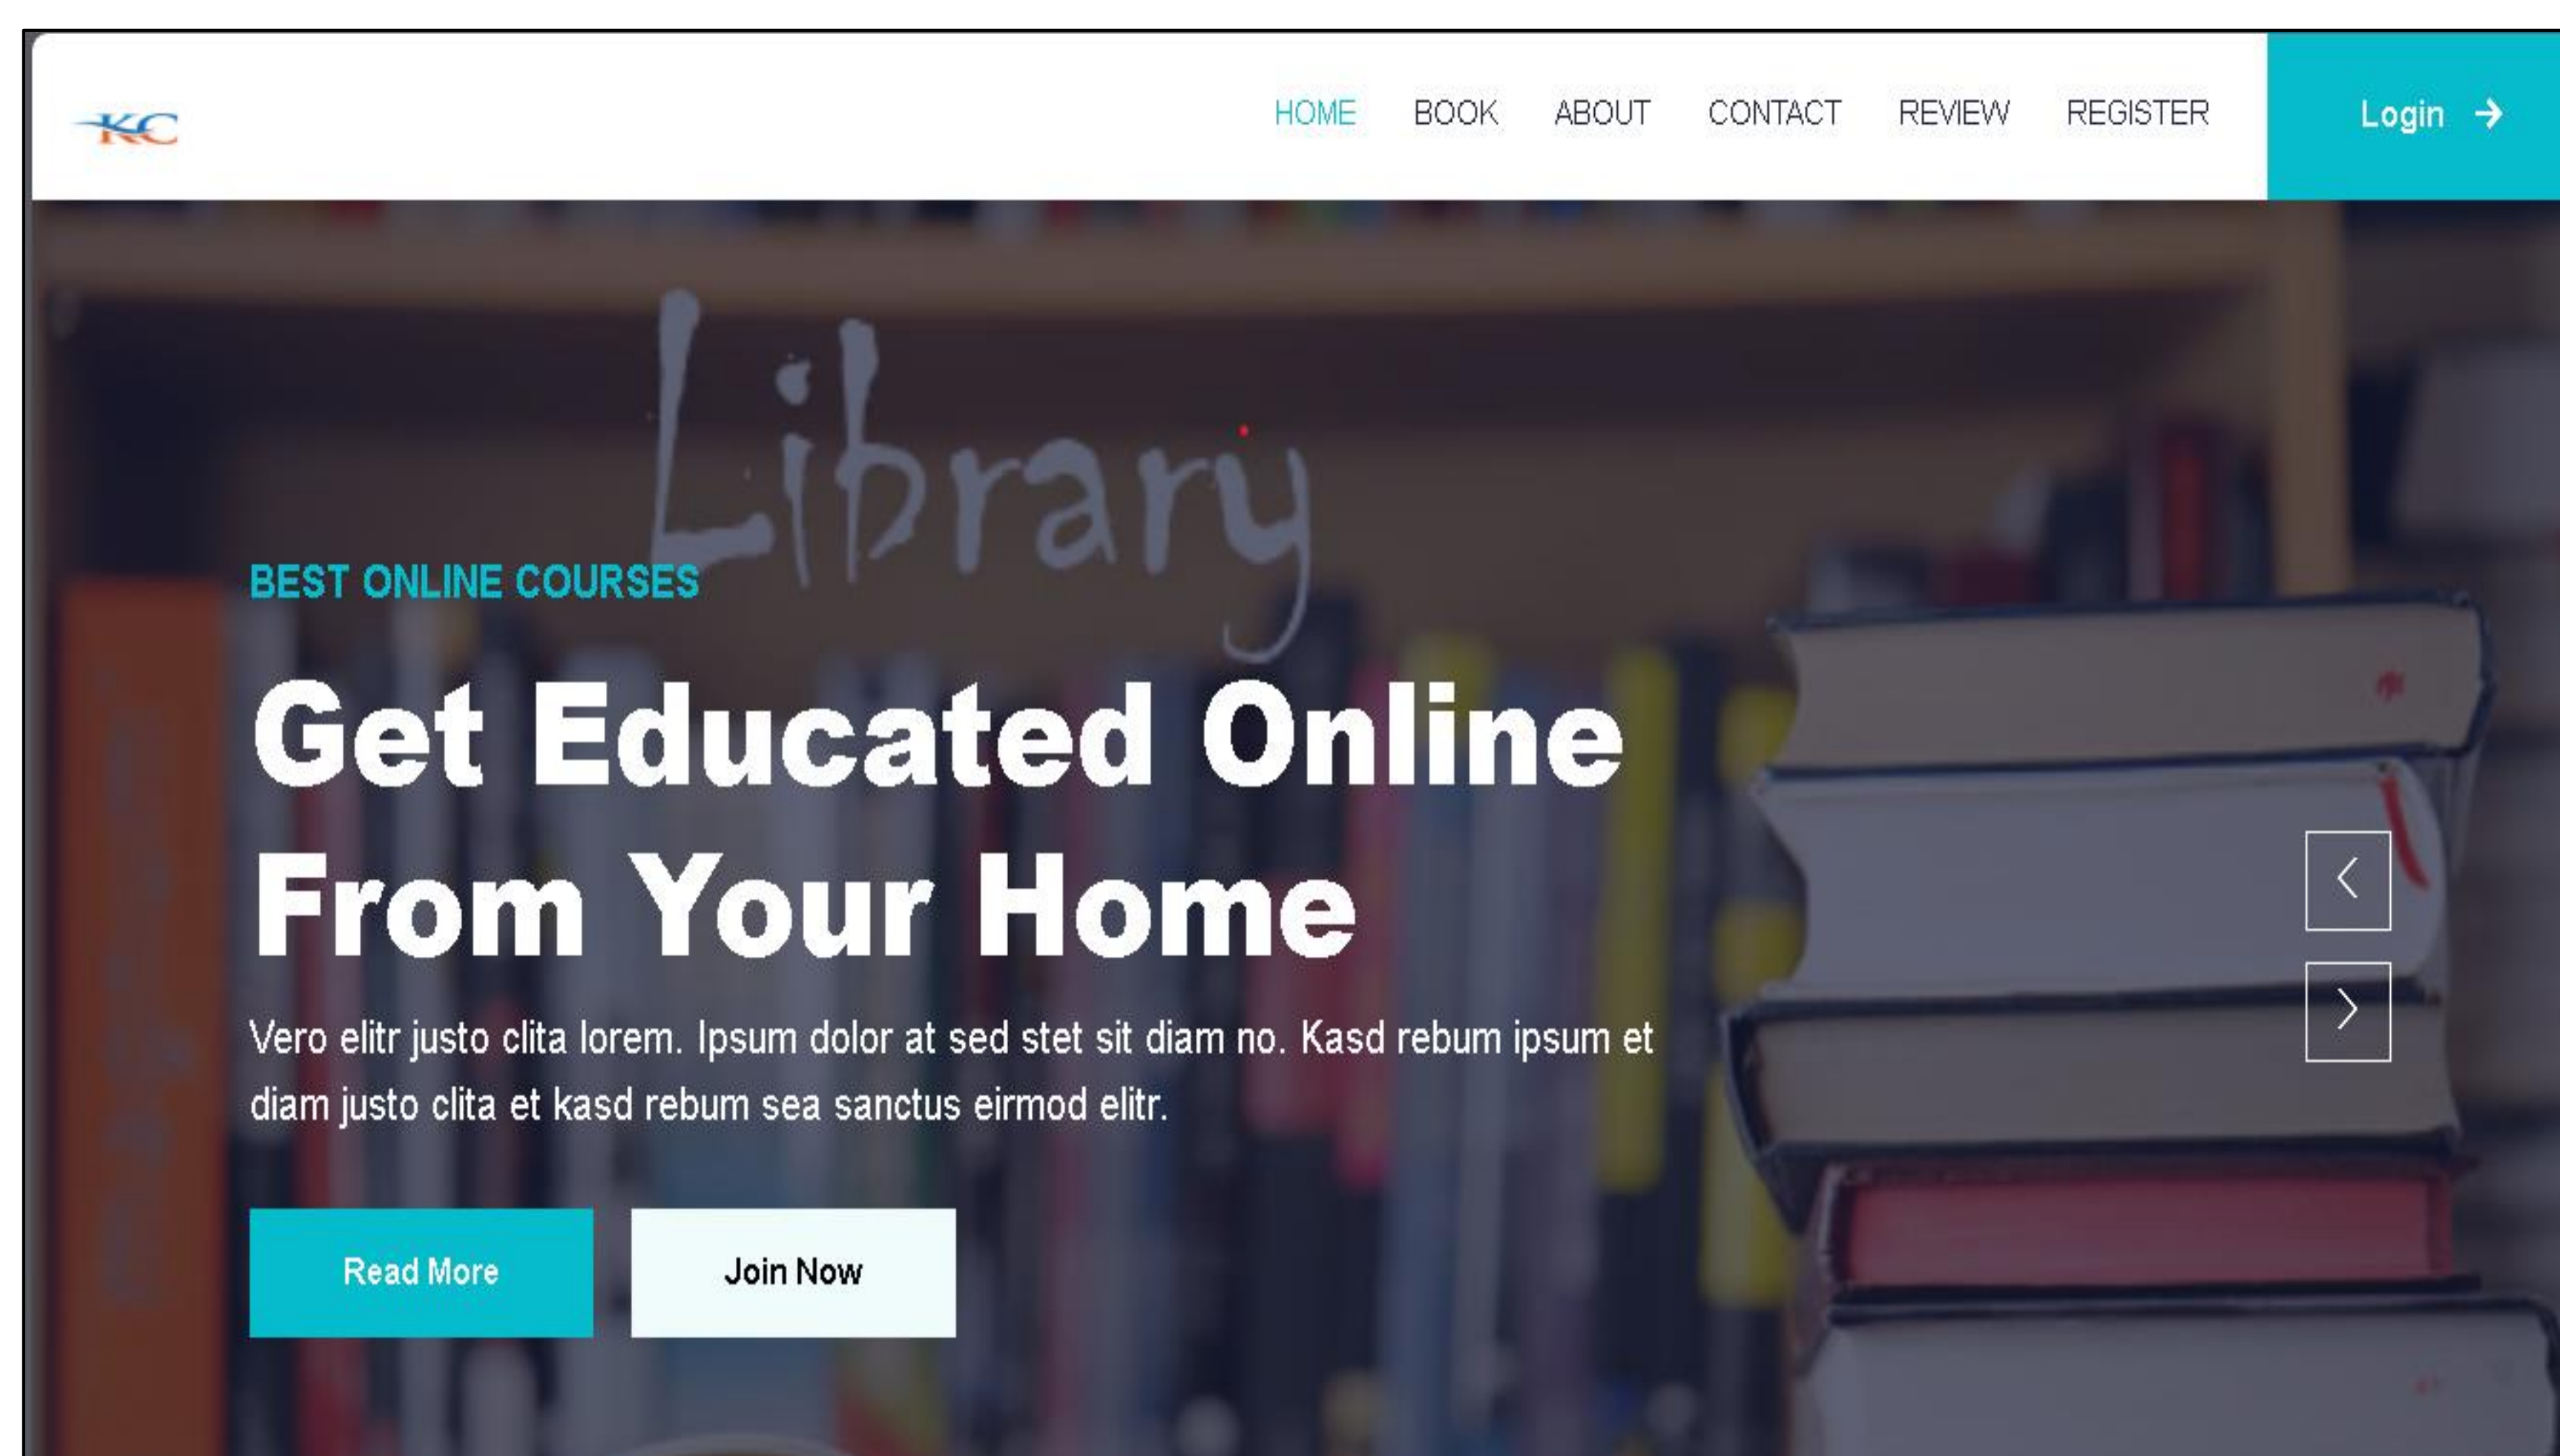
KC

HOME BOOK ABOUT CONTACT REVIEW REGISTER

Login →

Library

BEST ONLINE COURSES

Get Educated Online From Your Home

Vero elitr justo clita lorem. Ipsum dolor at sed stet sit diam no. Kasd rebum ipsum et diam justo clita et kasd rebum sea sanctus eirmod elitr.

Read More

Join Now